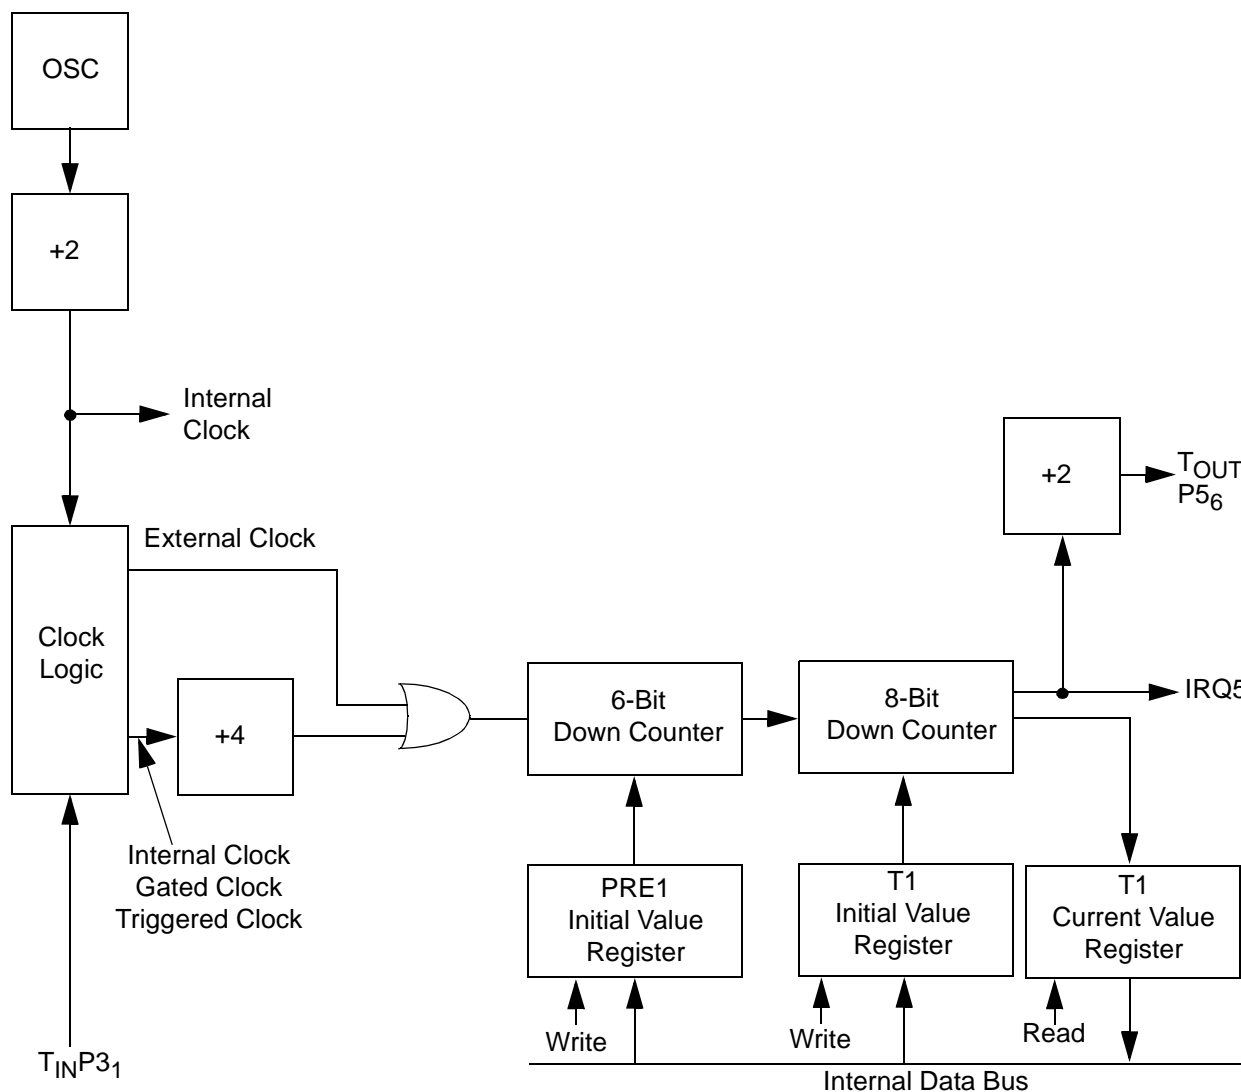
OSC

+2

Internal Clock

External Clock

Clock Logic

+4

Internal Clock
Gated Clock
Triggered Clock

$T_{IN}P3_1$

6-Bit Down Counter

8-Bit Down Counter

+2

$T_{OUT}$ $P5_6$

IRQ5

PRE1 Initial Value Register

T1 Initial Value Register

T1 Current Value Register

Write

Write

Read

Internal Data Bus